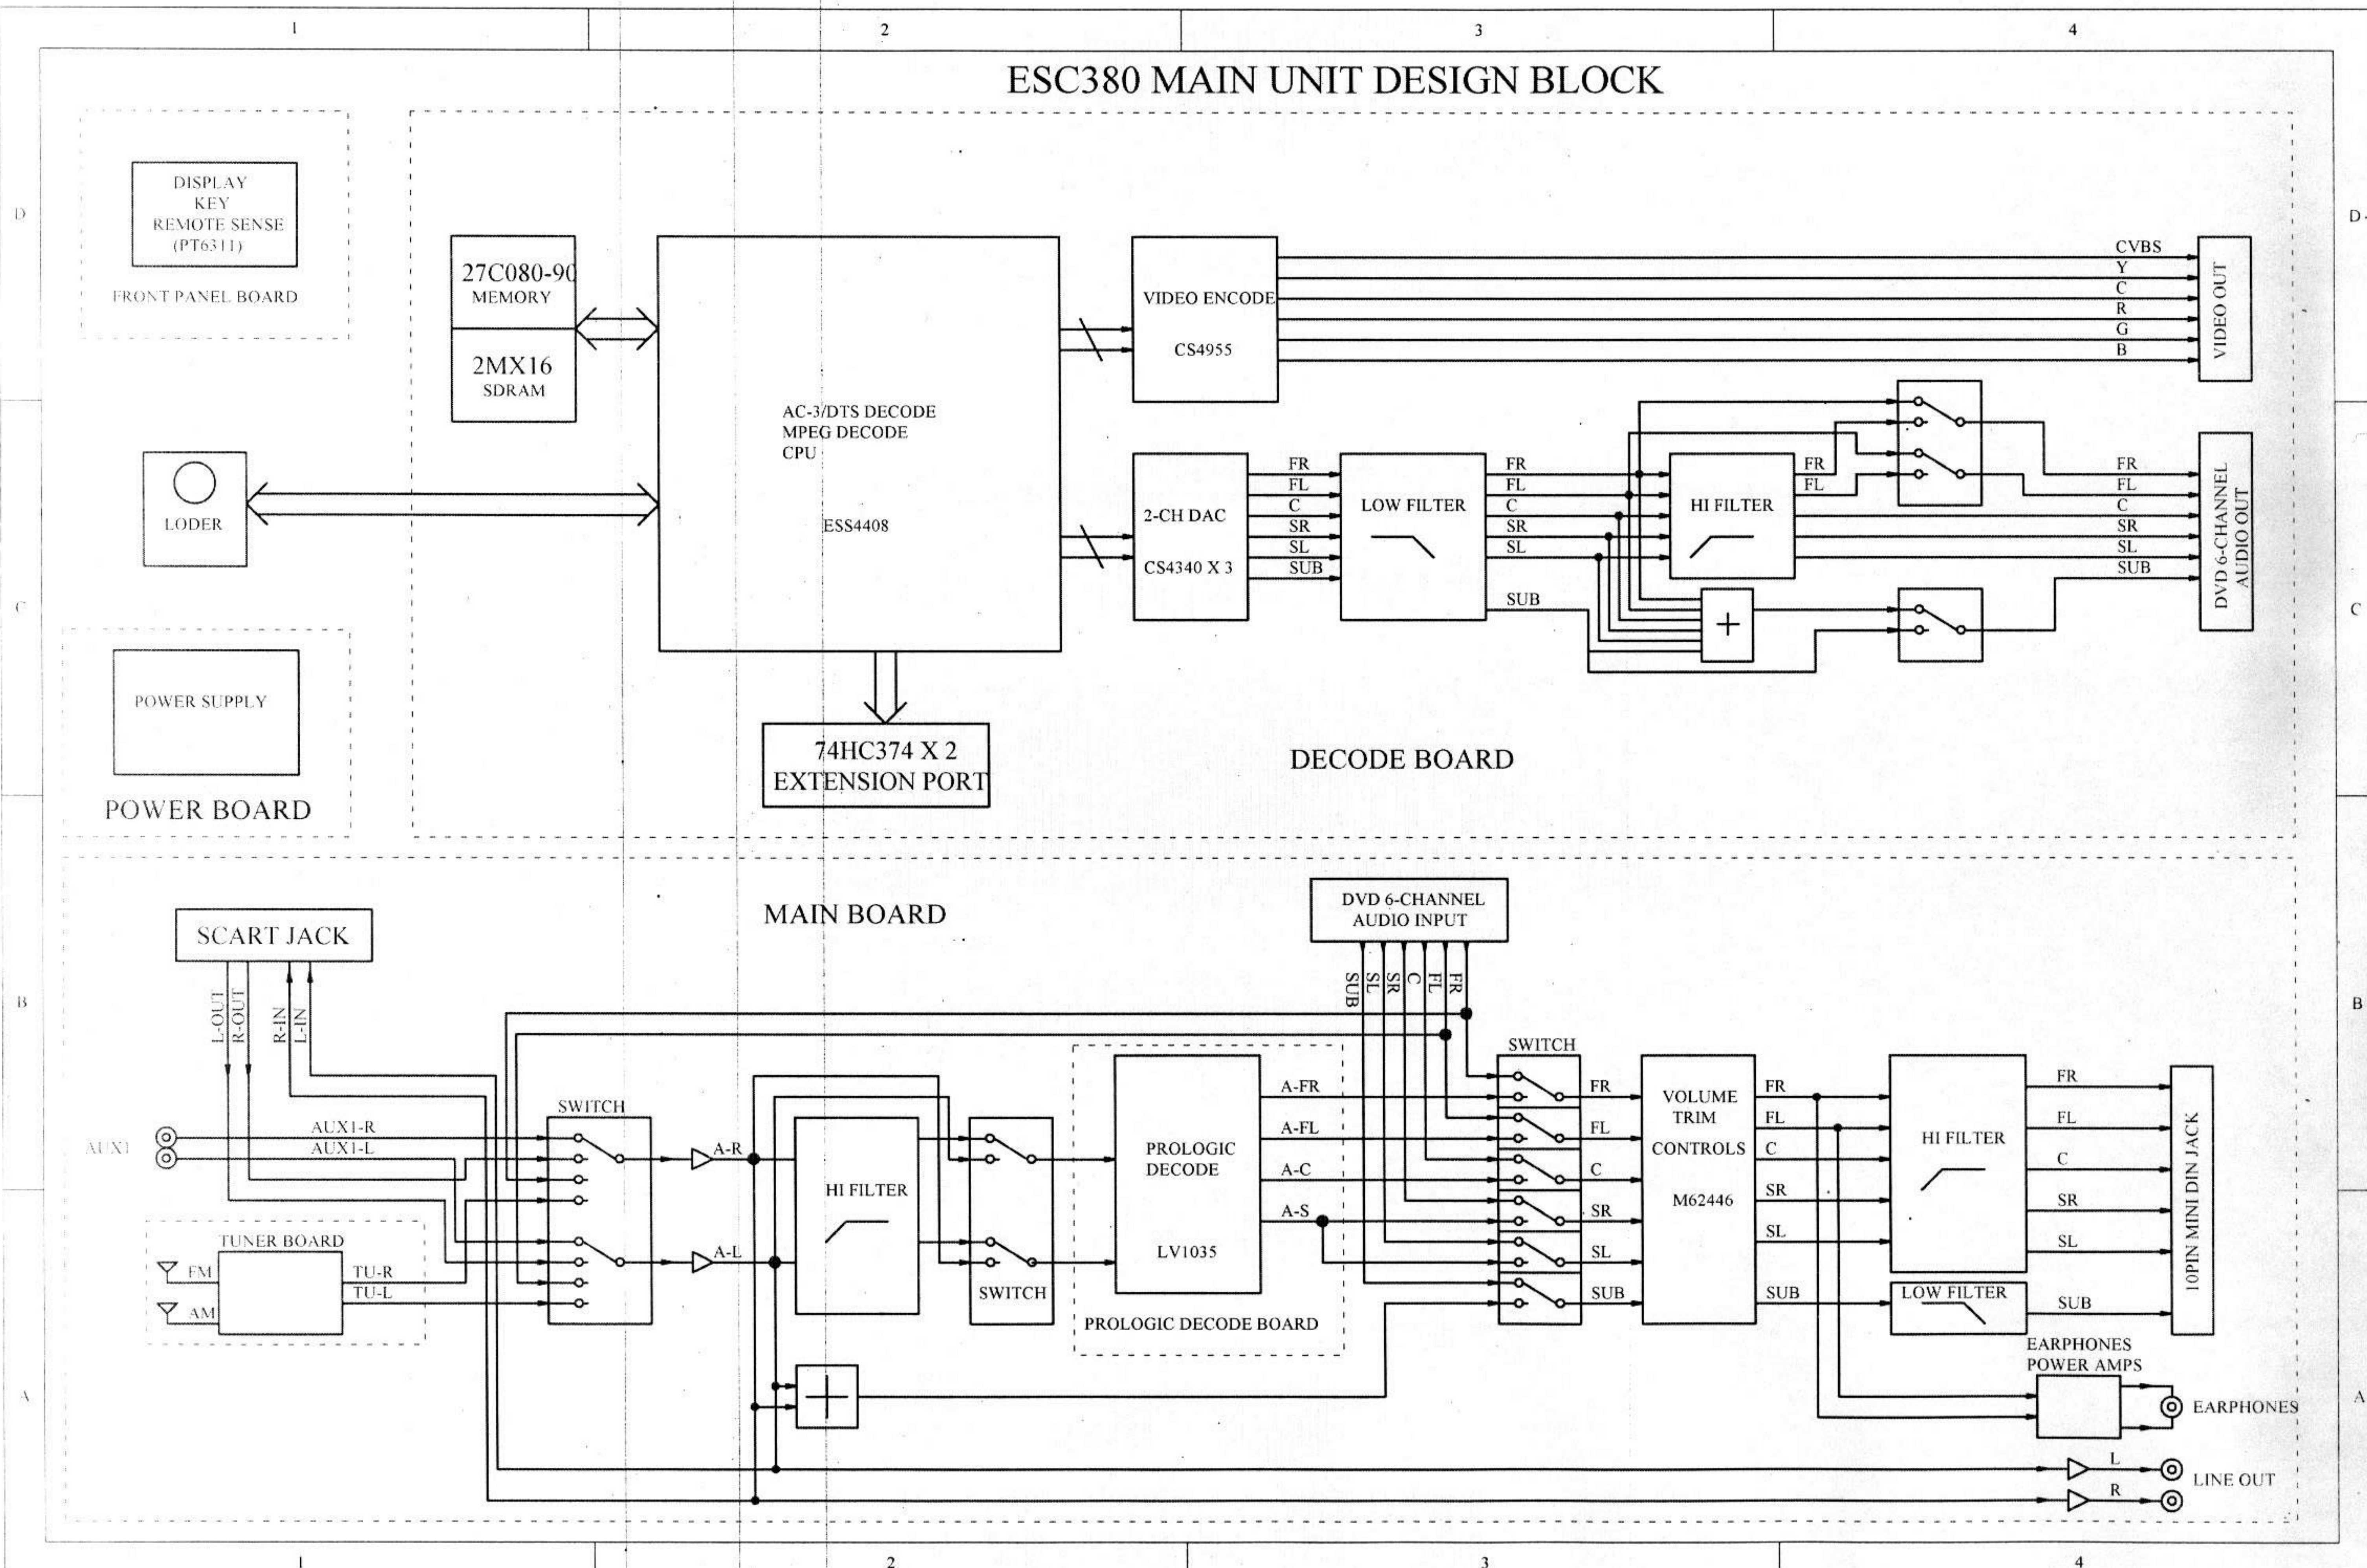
1 2 3 4

ESC380 MAIN UNIT DESIGN BLOCK

D

DISPLAY
KEY
REMOTE SENSE
(PT6311)

FRONT PANEL BOARD

27C080-90
MEMORY

2MX16
SDRAM

AC-3/DTS DECODE
MPEG DECODE
CPU

ESS4408

VIDEO ENCODE

CS4955

CVBS
Y
C
R
G
B

VIDEO OUT

LODER

2-CH DAC

CS4340 X 3

FR
FL
C
SR
SL
SUB

LOW FILTER

FR
FL
C
SR
SL

SUB

HI FILTER

FR
FL

FR
FL
C
SR
SL
SUB

DVD 6-CHANNEL AUDIO OUT

C

POWER SUPPLY

POWER BOARD

74HC374 X 2
EXTENSION PORT

DECODE BOARD

MAIN BOARD

SCART JACK

DVD 6-CHANNEL
AUDIO INPUT

SUB SL SR C FL FR

B

L-OUT
R-OUT
R-IN
L-IN

AUX1

AUX1-R
AUX1-L

SWITCH

A-R

A-L

HI FILTER

SWITCH

PROLOGIC
DECODE

LV1035

A-FR
A-FL
A-C
A-S

PROLOGIC DECODE BOARD

SWITCH

FR
FL
C
SR
SL
SUB

VOLUME
TRIM
CONTROLS

M62446

FR
FL
C
SR
SL
SUB

HI FILTER

LOW FILTER

FR
FL
C
SR
SL
SUB

10PIN MINI DIN JACK

TUNER BOARD
FM
AM
TU-R
TU-L

A

EARPHONES
POWER AMPS

EARPHONES

L
R
LINE OUT

1 2 3 4